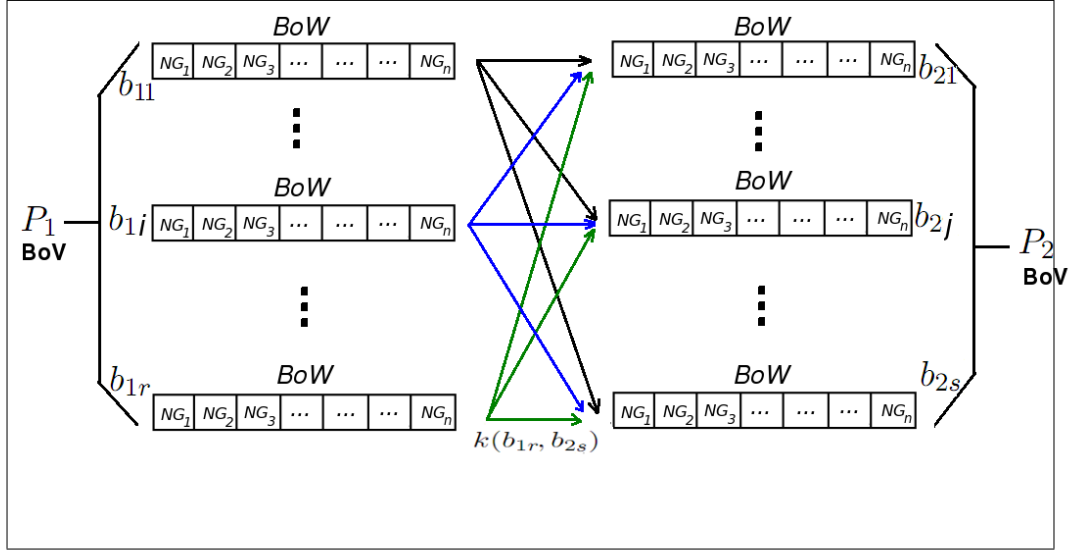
BoW

| $NG_1$ | $NG_2$ | $NG_3$ | ... | ... | ... | $NG_n$ |
|---|---|---|---|---|---|---|

$b_{11}$

BoW

| $NG_1$ | $NG_2$ | $NG_3$ | ... | ... | ... | $NG_n$ |
|---|---|---|---|---|---|---|

$P_1$
BoV

$b_{1i}$

BoW

| $NG_1$ | $NG_2$ | $NG_3$ | ... | ... | ... | $NG_n$ |
|---|---|---|---|---|---|---|

$b_{1r}$

$k(b_{1r}, b_{2s})$

BoW

| $NG_1$ | $NG_2$ | $NG_3$ | ... | ... | ... | $NG_n$ |
|---|---|---|---|---|---|---|

$b_{21}$

BoW

| $NG_1$ | $NG_2$ | $NG_3$ | ... | ... | ... | $NG_n$ |
|---|---|---|---|---|---|---|

$b_{2j}$

$P_2$
BoV

BoW

| $NG_1$ | $NG_2$ | $NG_3$ | ... | ... | ... | $NG_n$ |
|---|---|---|---|---|---|---|

$b_{2s}$